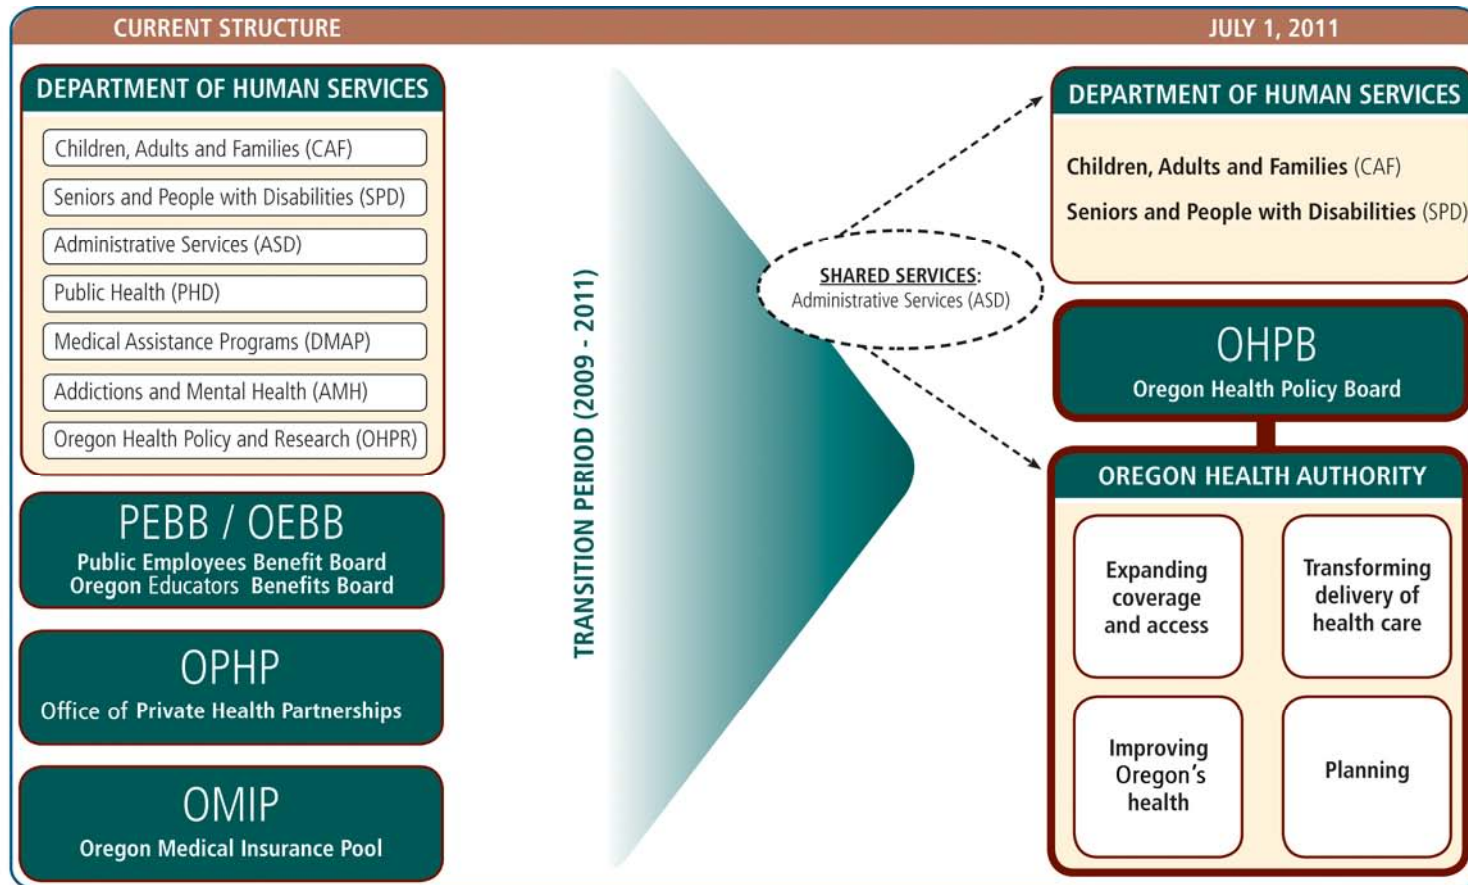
CURRENT STRUCTURE

JULY 1, 2011

DEPARTMENT OF HUMAN SERVICES

Children, Adults and Families (CAF)

Seniors and People with Disabilities (SPD)

Administrative Services (ASD)

Public Health (PHD)

Medical Assistance Programs (DMAP)

Addictions and Mental Health (AMH)

Oregon Health Policy and Research (OHPR)

PEBB / OEBB
Public Employees Benefit Board
Oregon Educators Benefits Board

OPHP
Office of Private Health Partnerships

OMIP
Oregon Medical Insurance Pool

TRANSITION PERIOD (2009 - 2011)

SHARED SERVICES:
Administrative Services (ASD)

DEPARTMENT OF HUMAN SERVICES

Children, Adults and Families (CAF)

Seniors and People with Disabilities (SPD)

OHPB
Oregon Health Policy Board

OREGON HEALTH AUTHORITY

Expanding coverage and access

Transforming delivery of health care

Improving Oregon's health

Planning